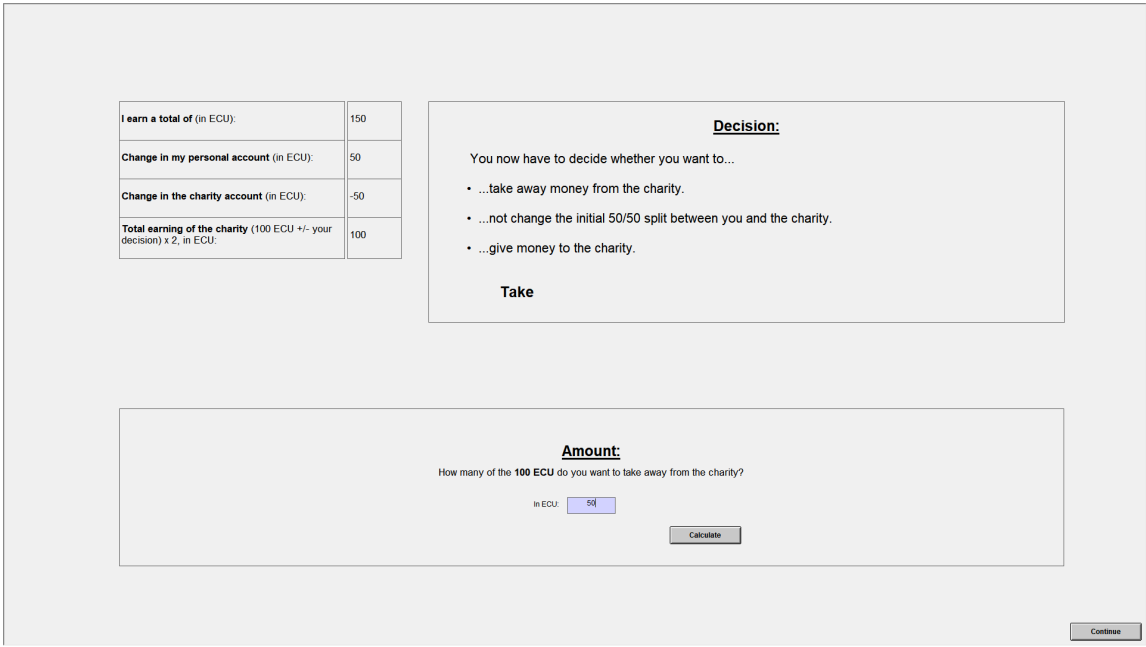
| | |
|---|---|
| **I earn a total of** (in ECU): | 150 |
| **Change in my personal account** (in ECU): | 50 |
| **Change in the charity account** (in ECU): | -50 |
| **Total earning of the charity** (100 ECU +/- your decision) x 2, in ECU: | 100 |

**Decision:**

You now have to decide whether you want to...

• ...take away money from the charity.

• ...not change the initial 50/50 split between you and the charity.

• ...give money to the charity.

**Take**

**Amount:**

How many of the **100 ECU** do you want to take away from the charity?

In ECU: 50

Calculate

Continue